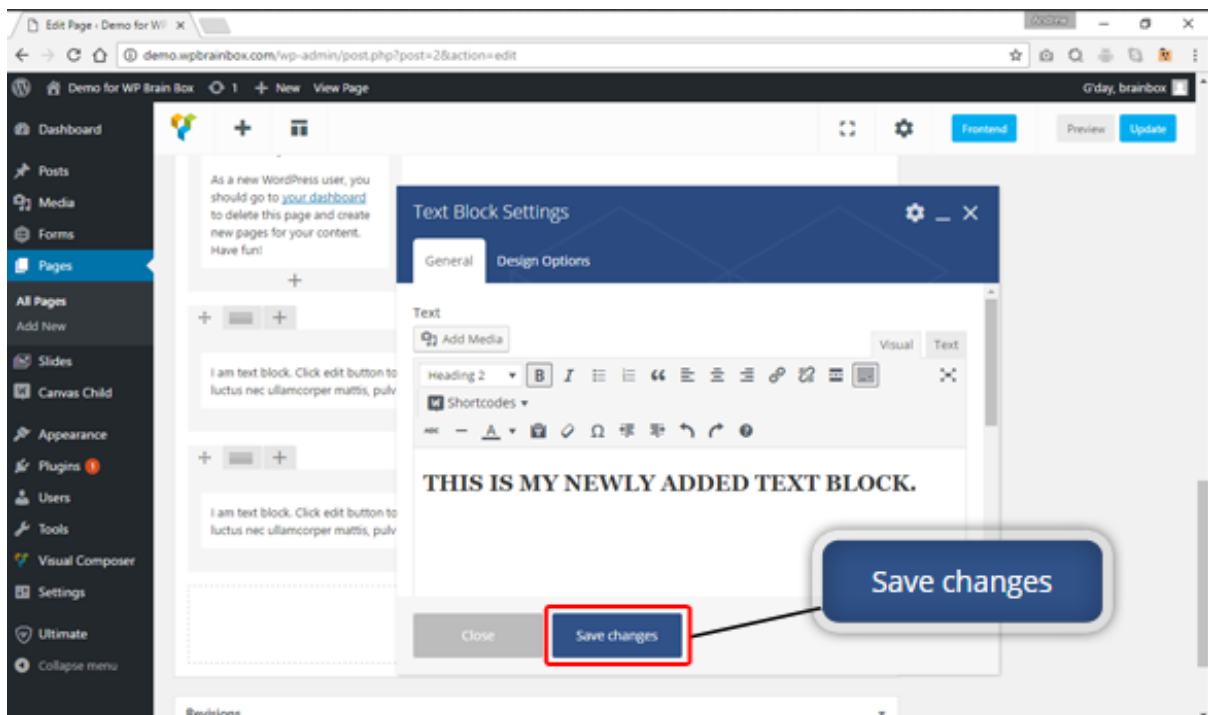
Edit Page ‹ Demo for WP ×

Andrew

demo.wpbrainbox.com/wp-admin/post.php?post=2&action=edit

Demo for WP Brain Box 1 + New View Page

G'day, brainbox

Dashboard

Posts

Media

Forms

Pages

All Pages

Add New

Slides

Canvas Child

Appearance

Plugins 1

Users

Tools

Visual Composer

Settings

Ultimate

Collapse menu

Frontend

Preview

Update

As a new WordPress user, you should go to your dashboard to delete this page and create new pages for your content. Have fun!

I am text block. Click edit button to luctus nec ullamcorper mattis, pulv

I am text block. Click edit button to luctus nec ullamcorper mattis, pulv

Revisions

Text Block Settings

General

Design Options

Text

Add Media

Visual

Text

Heading 2

Shortcodes

THIS IS MY NEWLY ADDED TEXT BLOCK.

Close

Save changes

Save changes